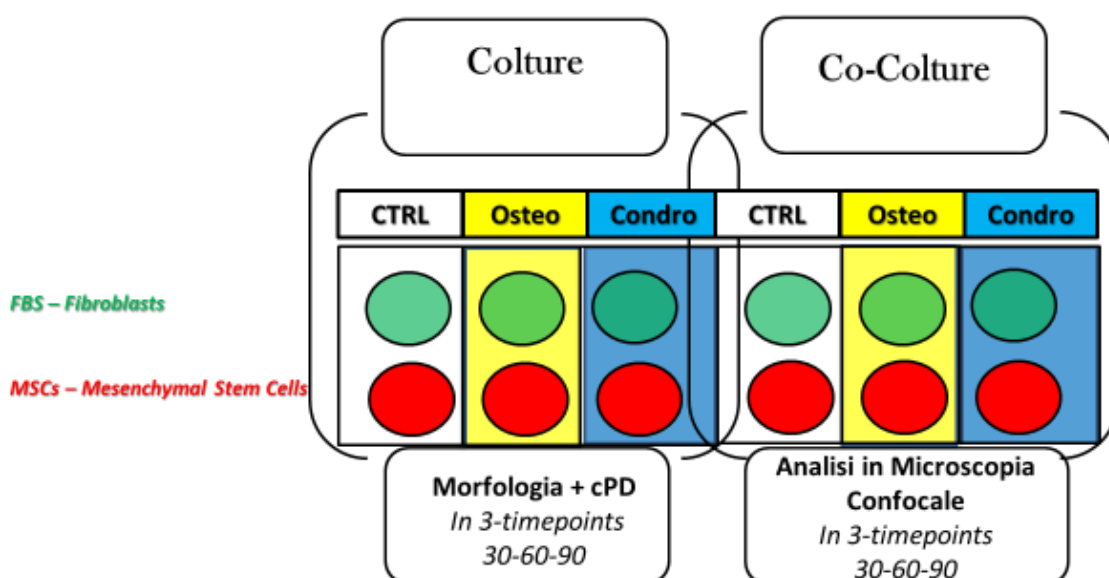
Colture

Co-Colture

| CTRL | Osteo | Condro | CTRL | Osteo | Condro |
|---|---|---|---|---|---|

FBS – Fibroblasts

MSCs – Mesenchymal Stem Cells

Morfologia + cPD
In 3-timepoints
30-60-90

Analisi in Microscopia Confocale
In 3-timepoints
30-60-90